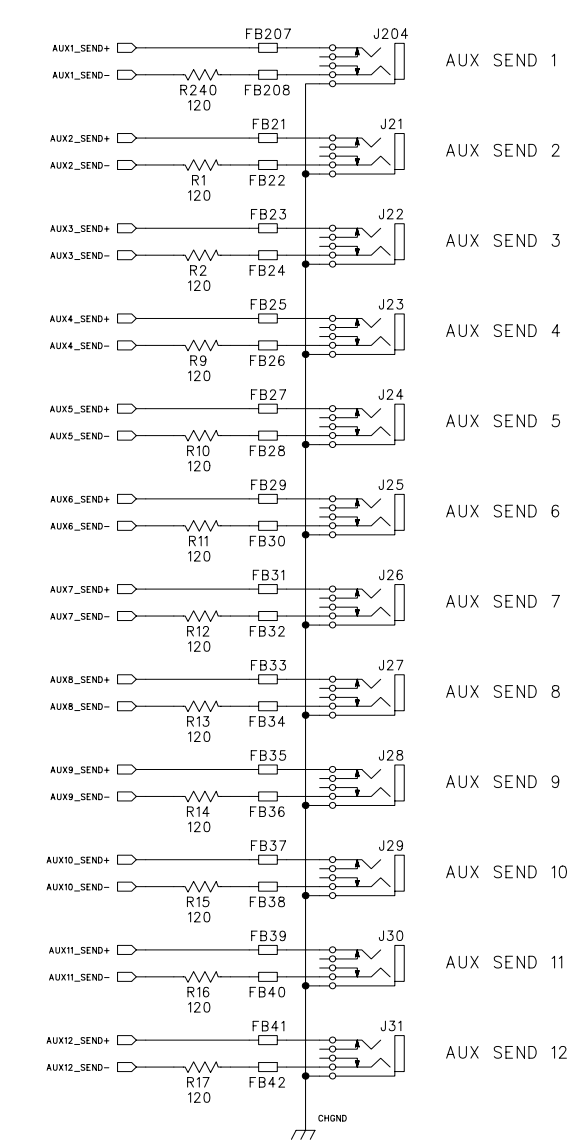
AUX1_SEND+
FB207
J204
AUX1_SEND-
R240
120
FB208
AUX SEND 1

AUX2_SEND+
FB21
J21
AUX2_SEND-
R1
120
FB22
AUX SEND 2

AUX3_SEND+
FB23
J22
AUX3_SEND-
R2
120
FB24
AUX SEND 3

AUX4_SEND+
FB25
J23
AUX4_SEND-
R9
120
FB26
AUX SEND 4

AUX5_SEND+
FB27
J24
AUX5_SEND-
R10
120
FB28
AUX SEND 5

AUX6_SEND+
FB29
J25
AUX6_SEND-
R11
120
FB30
AUX SEND 6

AUX7_SEND+
FB31
J26
AUX7_SEND-
R12
120
FB32
AUX SEND 7

AUX8_SEND+
FB33
J27
AUX8_SEND-
R13
120
FB34
AUX SEND 8

AUX9_SEND+
FB35
J28
AUX9_SEND-
R14
120
FB36
AUX SEND 9

AUX10_SEND+
FB37
J29
AUX10_SEND-
R15
120
FB38
AUX SEND 10

AUX11_SEND+
FB39
J30
AUX11_SEND-
R16
120
FB40
AUX SEND 11

AUX12_SEND+
FB41
J31
AUX12_SEND-
R17
120
FB42
AUX SEND 12

CHGND